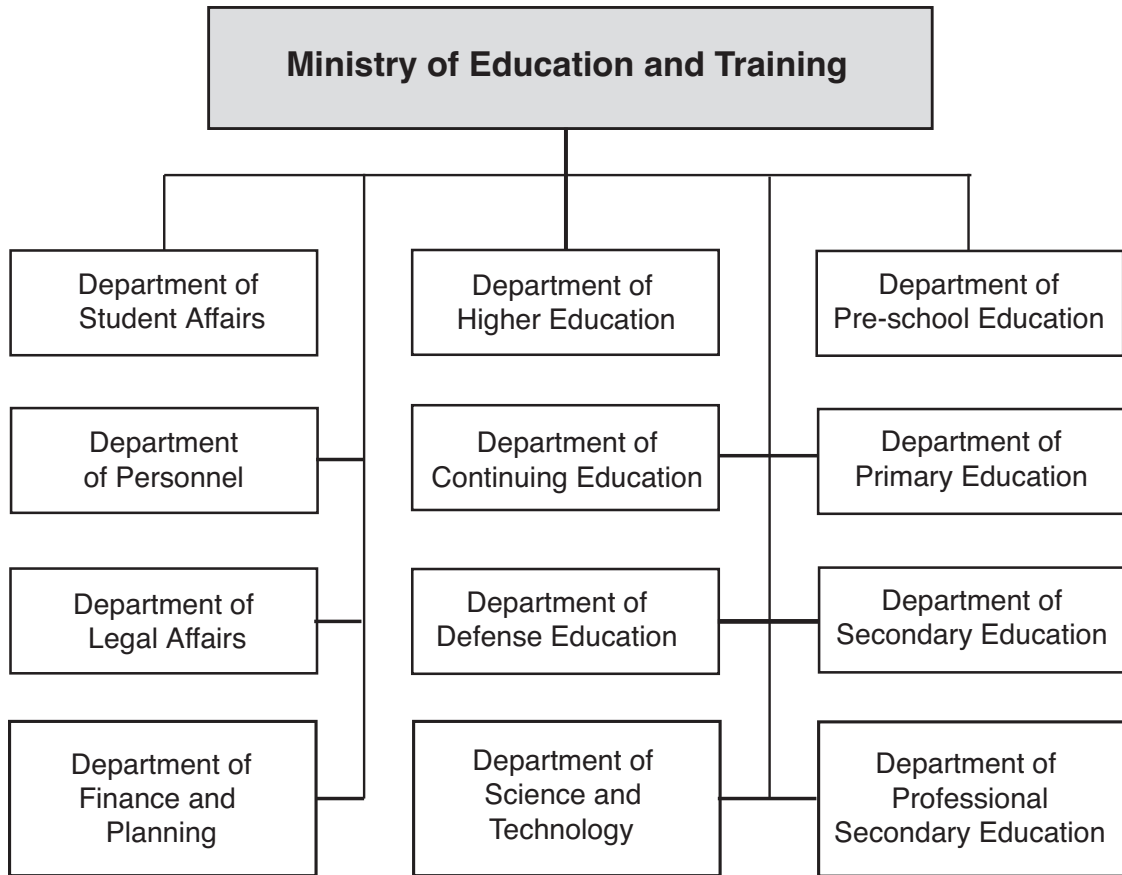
Ministry of Education and Training

Department of Student Affairs

Department of Higher Education

Department of Pre-school Education

Department of Personnel

Department of Continuing Education

Department of Primary Education

Department of Legal Affairs

Department of Defense Education

Department of Secondary Education

Department of Finance and Planning

Department of Science and Technology

Department of Professional Secondary Education